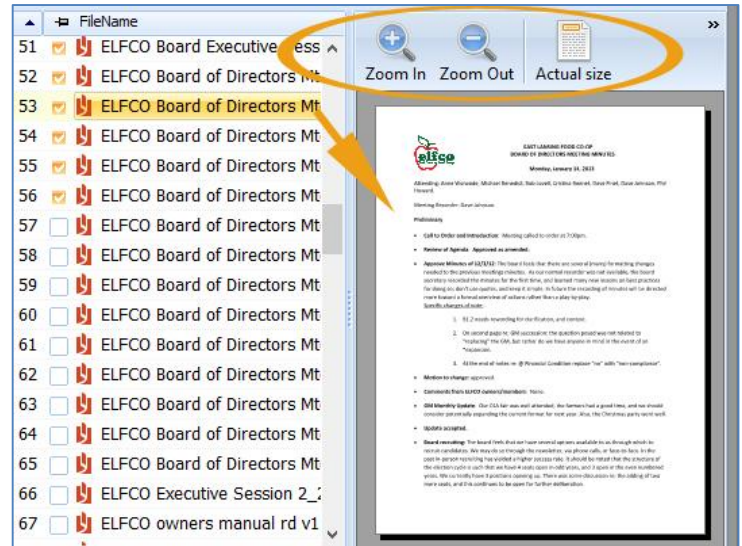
FileName

51 ELFCO Board Executive Sess
52 ELFCO Board of Directors Mt
53 ELFCO Board of Directors Mt
54 ELFCO Board of Directors Mt
55 ELFCO Board of Directors Mt
56 ELFCO Board of Directors Mt
57 ELFCO Board of Directors Mt
58 ELFCO Board of Directors Mt
59 ELFCO Board of Directors Mt
60 ELFCO Board of Directors Mt
61 ELFCO Board of Directors Mt
62 ELFCO Board of Directors Mt
63 ELFCO Board of Directors Mt
64 ELFCO Board of Directors Mt
65 ELFCO Board of Directors Mt
66 ELFCO Executive Session 2_2
67 ELFCO owners manual rd v1

Zoom In Zoom Out Actual size

elfco

EAST LANSING FOOD CO-OP
BOARD OF DIRECTORS MEETING MINUTES
Monday, January 14, 2013

Attending: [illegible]

Meeting Recorder: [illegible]

Preliminary

• Call to Order and Introduction: Meeting called to order at 7:00pm.

• Review of Agenda: Approved as amended.

• Approve Minutes of 12/17/12: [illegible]

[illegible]

• Motion to change: approved.

• Comments from ELFCO owners/members: None.

• GM Monthly Update: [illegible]

• Update accepted.

• Board recruiting: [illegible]